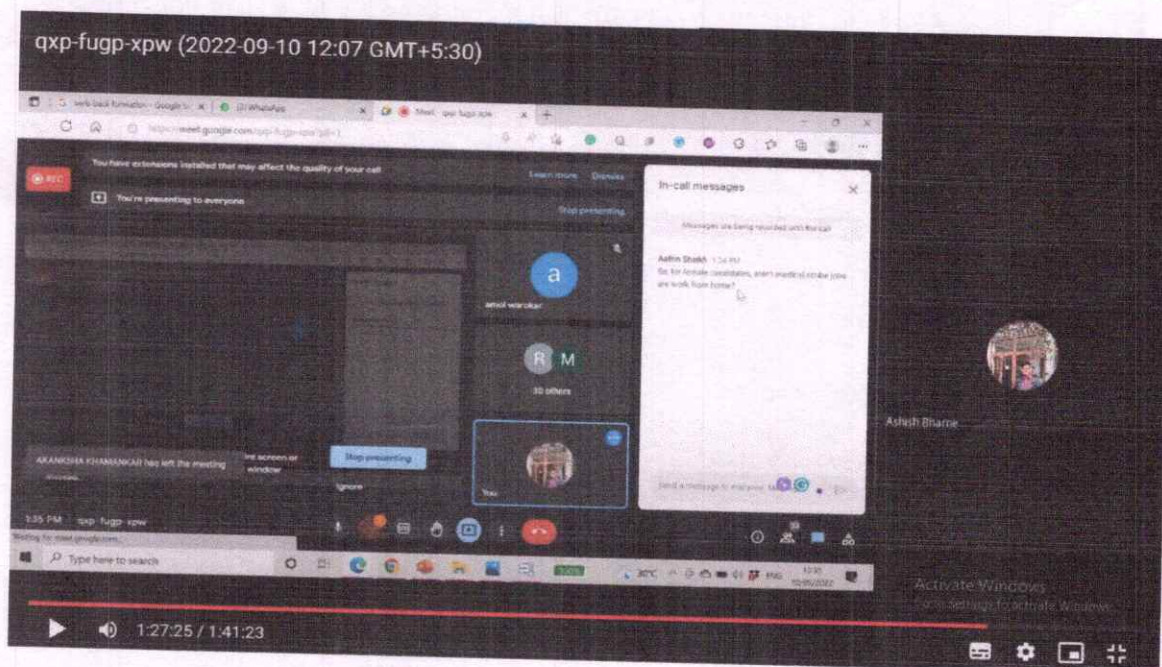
qxp-fugp-xpw (2022-09-10 12:07 GMT+5:30)

web back formation - Google S

WhatsApp

Meet - qxp-fugp-xpw

https://meet.google.com/qxp-fugp-xpw?pli=1

REC

You have extensions installed that may affect the quality of your call

Learn more

Dismiss

You're presenting to everyone

Stop presenting

In-call messages

Messages are being recorded with the call

Aafrin Shaikh 1:34 PM

Sir, for female candidates, aren't medical scribe jobs are work from home?

a

amol warokar

R M

30 others

You

AKANKSHA KHAMANKAR has left the meeting

Stop presenting

Ignore

Send a message to everyone

Ashish Bharne

1:35 PM qxp-fugp-xpw

Waiting for meet.google.com...

Type here to search

30°C ENG

Activate Windows

Go to Settings to activate Windows.

1:27:25 / 1:41:23